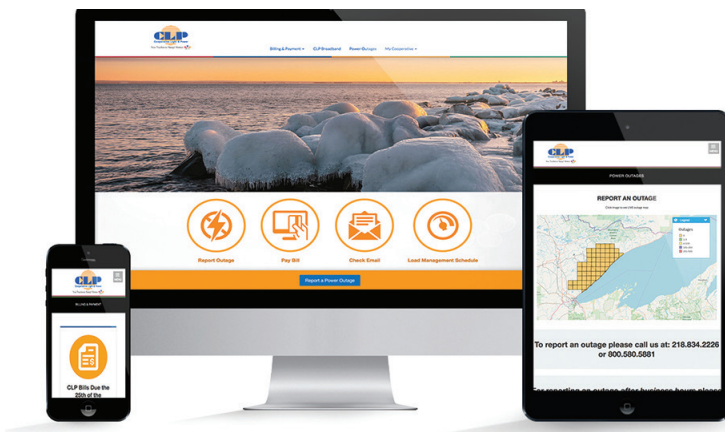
CLP

Billing & Payment ▾ CLP Broadband Power Outages My Cooperative ▾

Report Outage

Pay Bill

Check Email

Load Management Schedule

Report a Power Outage

CLP

POWER OUTAGES

REPORT AN OUTAGE

Legend

Outages

To report an outage please call us at: 218.834.2226 or 800.580.5881

CLP

BILLING & PAYMENT

CLP Bills Due the 25th of the